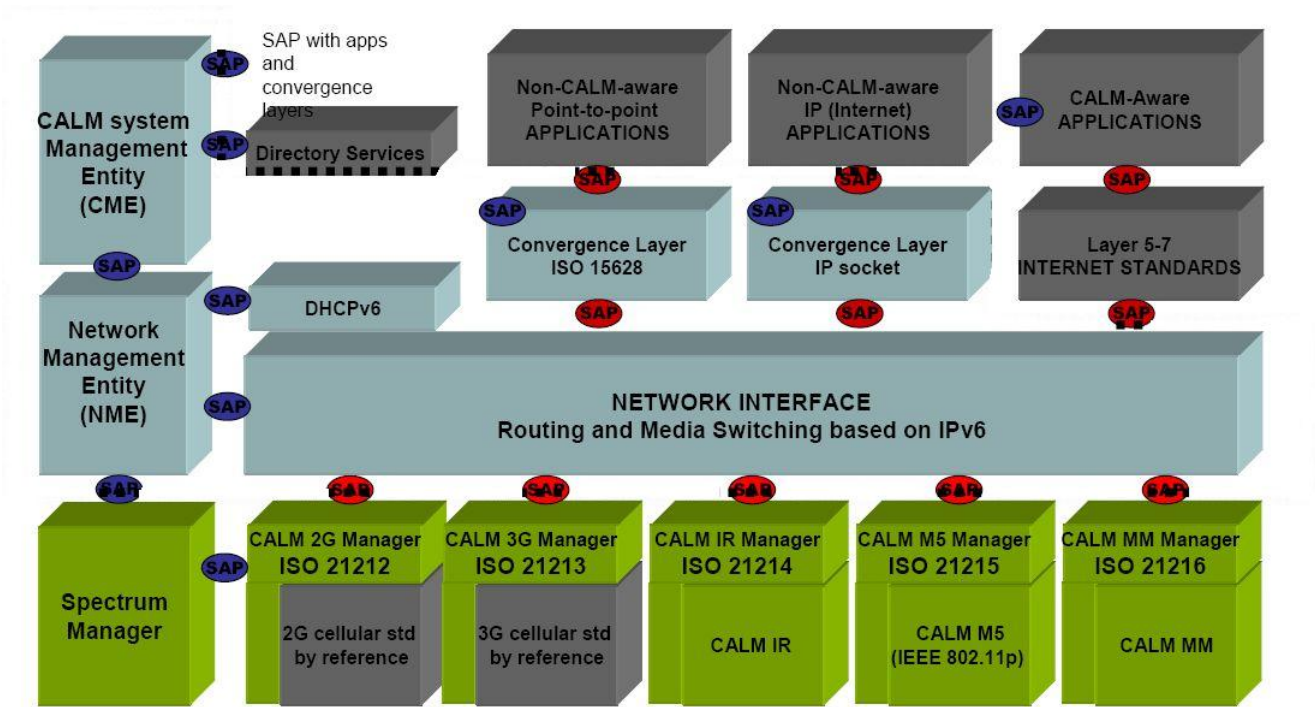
CALM system Management Entity (CME)

SAP

SAP with apps and convergence layers

SAP

Directory Services

Non-CALM-aware Point-to-point APPLICATIONS

Non-CALM-aware IP (Internet) APPLICATIONS

SAP

CALM-Aware APPLICATIONS

SAP

SAP

SAP

SAP

Convergence Layer ISO 15628

SAP

Convergence Layer IP socket

Layer 5-7 INTERNET STANDARDS

SAP

Network Management Entity (NME)

SAP

DHCPv6

SAP

SAP

SAP

SAP

NETWORK INTERFACE
Routing and Media Switching based on IPv6

SAP

SAP

SAP

SAP

SAP

SAP

SAP

Spectrum Manager

SAP

CALM 2G Manager ISO 21212

2G cellular std by reference

CALM 3G Manager ISO 21213

3G cellular std by reference

CALM IR Manager ISO 21214

CALM IR

CALM M5 Manager ISO 21215

CALM M5 (IEEE 802.11p)

CALM MM Manager ISO 21216

CALM MM